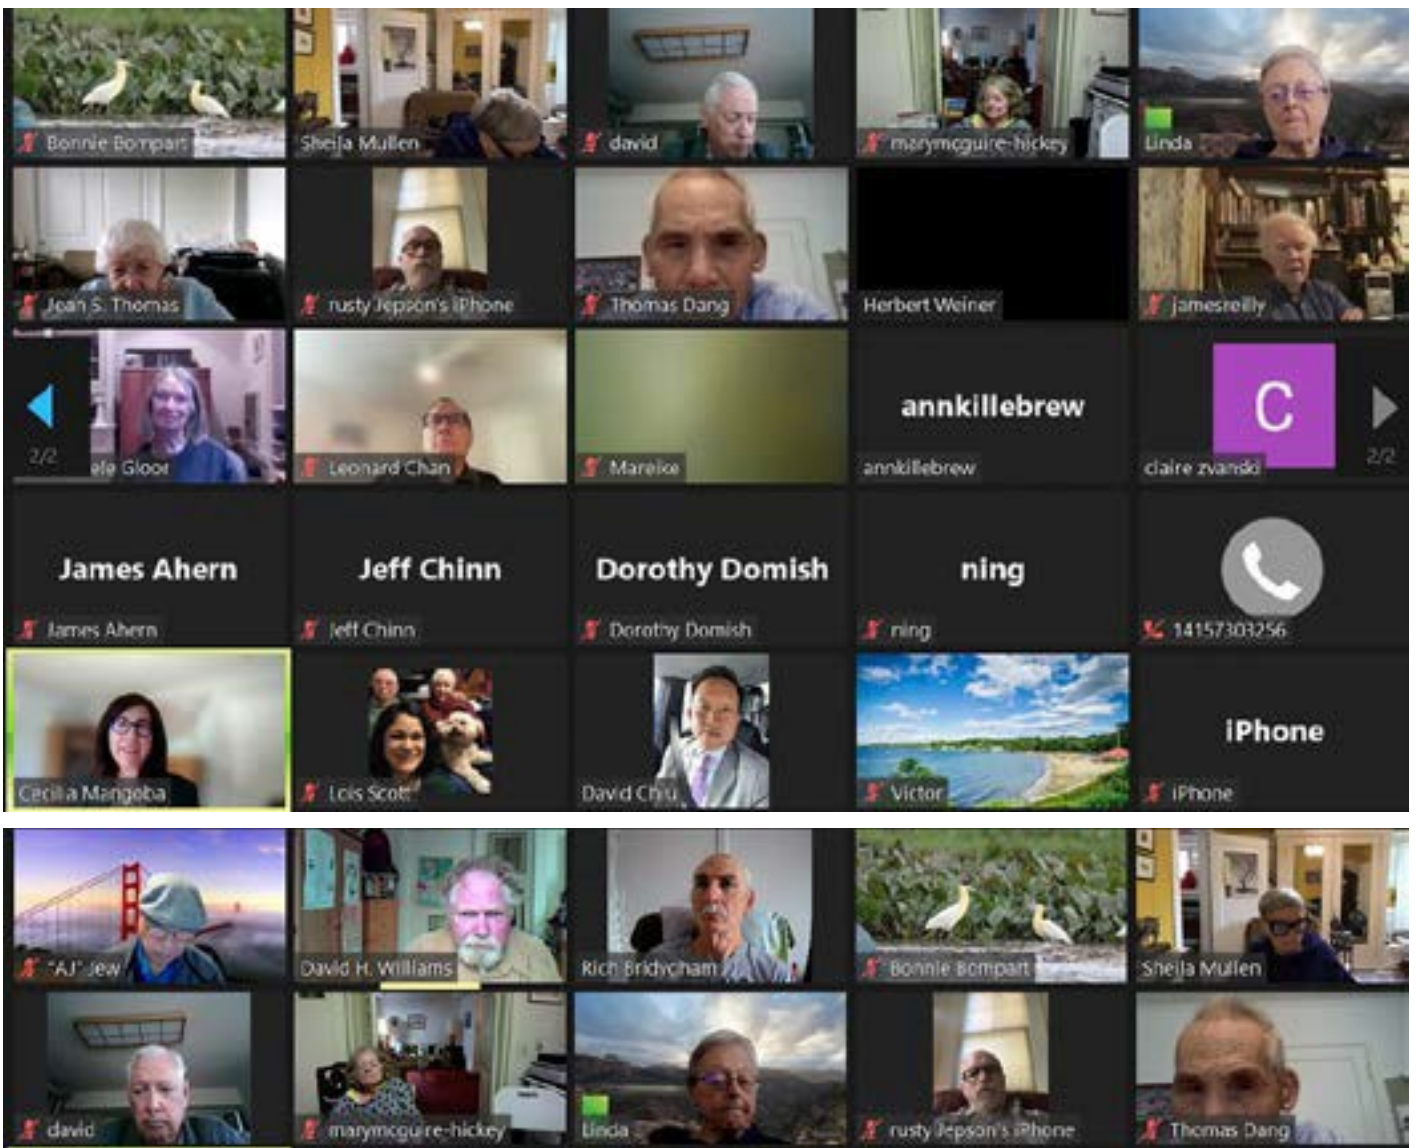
Bonnie Bompart
Sheila Mullen
david
marymcguire-hickey
Linda

Jean S. Thomas
rusty Jepson's iPhone
Thomas Dang
Herbert Weiner
jamesreilly

2/2
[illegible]le Gloor
Leonard Chan
Mareike
annkillebrew
annkillebrew
C
claire zvanski
2/2

James Ahern
James Ahern
Jeff Chinn
Jeff Chinn
Dorothy Domish
Dorothy Domish
ning
ning
14157303256

Cecilia Mangoba
Lois Scott
David Chiu
Victor
iPhone
iPhone

"AJ" Jew
David H. Williams
Rich Bridygham
Bonnie Bompart
Sheila Mullen

david
marymcguire-hickey
Linda
rusty Jepson's iPhone
Thomas Dang